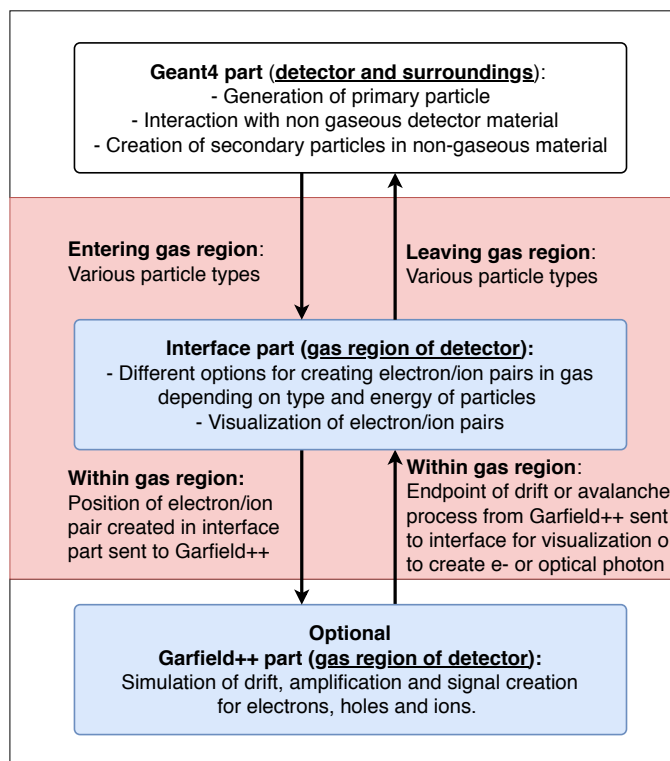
**Geant4 part** (**detector and surroundings**):
- Generation of primary particle
- Interaction with non gaseous detector material
- Creation of secondary particles in non-gaseous material

**Entering gas region**:
Various particle types

**Leaving gas region**:
Various particle types

**Interface part (gas region of detector):**
- Different options for creating electron/ion pairs in gas depending on type and energy of particles
- Visualization of electron/ion pairs

**Within gas region:**
Position of electron/ion pair created in interface part sent to Garfield++

**Within gas region**:
Endpoint of drift or avalanche process from Garfield++ sent to interface for visualization o to create e- or optical photon

**Optional**
**Garfield++ part (gas region of detector):**
Simulation of drift, amplification and signal creation for electrons, holes and ions.